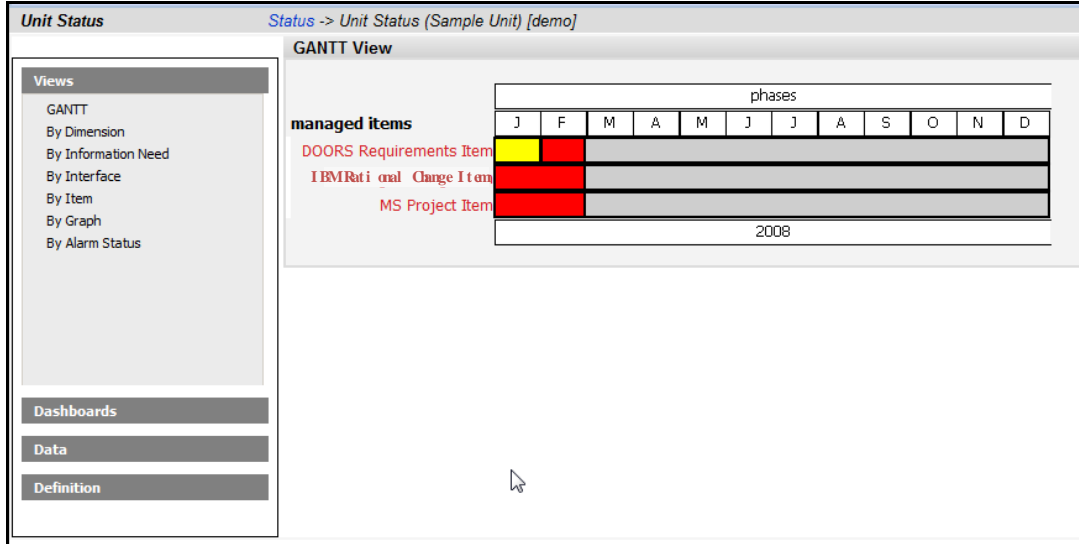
Unit Status

Status -> Unit Status (Sample Unit) [demo]

GANTT View

Views

GANTT
By Dimension
By Information Need
By Interface
By Item
By Graph
By Alarm Status

Dashboards

Data

Definition

| managed items | J | F | M | A | M | J | J | A | S | O | N | D |
|---|---|---|---|---|---|---|---|---|---|---|---|---|
| DOORS Requirements Item | | | | | | | | | | | | |
| IBM Rational Change Item | | | | | | | | | | | | |
| MS Project Item | | | | | | | | | | | | |

phases

2008